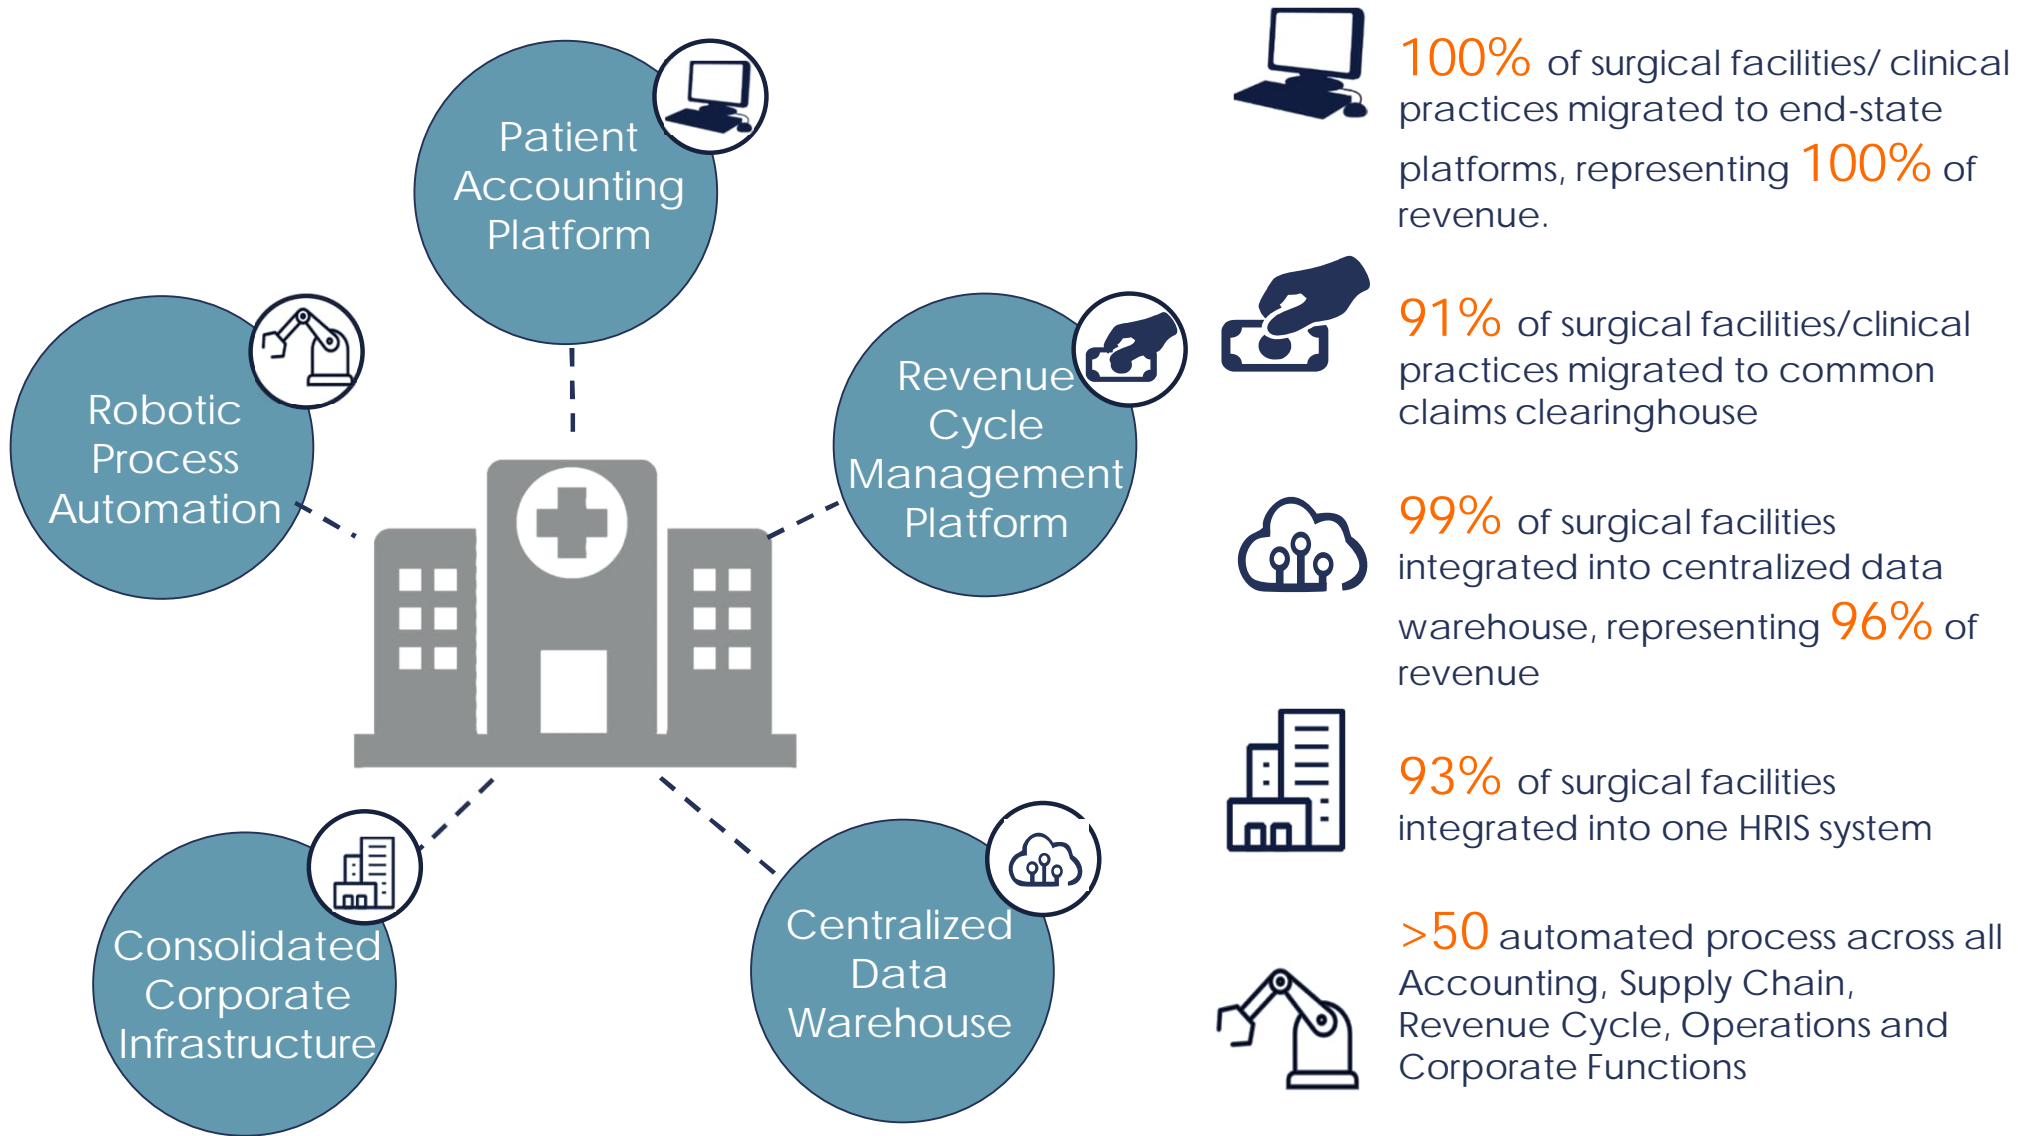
Patient Accounting Platform

Robotic Process Automation

Revenue Cycle Management Platform

Consolidated Corporate Infrastructure

Centralized Data Warehouse

100% of surgical facilities/ clinical practices migrated to end-state platforms, representing 100% of revenue.

91% of surgical facilities/clinical practices migrated to common claims clearinghouse

99% of surgical facilities integrated into centralized data warehouse, representing 96% of revenue

93% of surgical facilities integrated into one HRIS system

>50 automated process across all Accounting, Supply Chain, Revenue Cycle, Operations and Corporate Functions